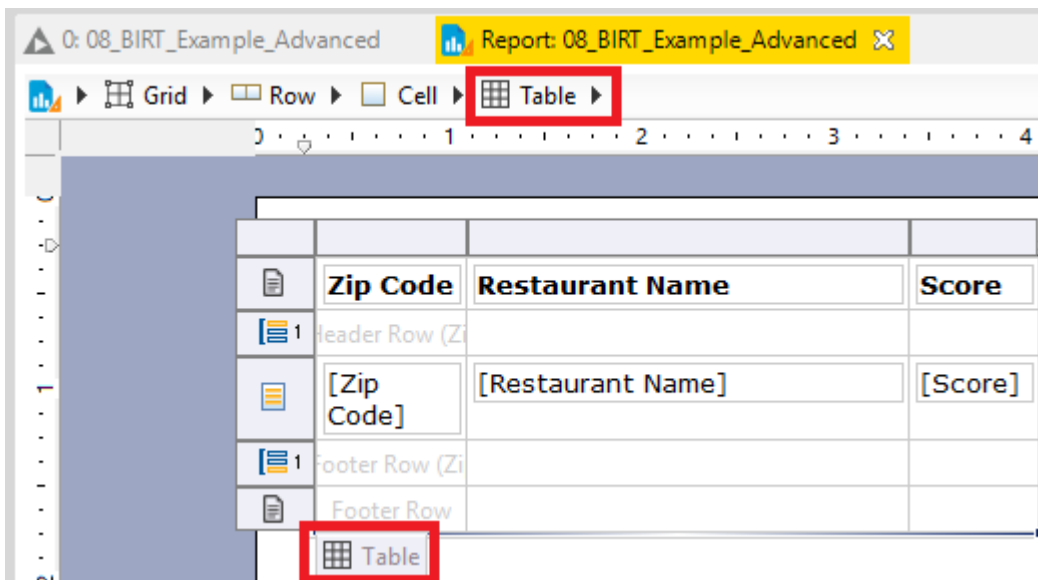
0: 08_BIRT_Example_Advanced Report: 08_BIRT_Example_Advanced

Grid ▸ Row ▸ Cell ▸ Table ▸

0 1 2 3 4

| | | | |
|---|---|---|---|
| | Zip Code | Restaurant Name | Score |
| 1 | Header Row (Zi | | |
| | [Zip Code] | [Restaurant Name] | [Score] |
| 1 | Footer Row (Zi | | |
| | Footer Row | | |

Table